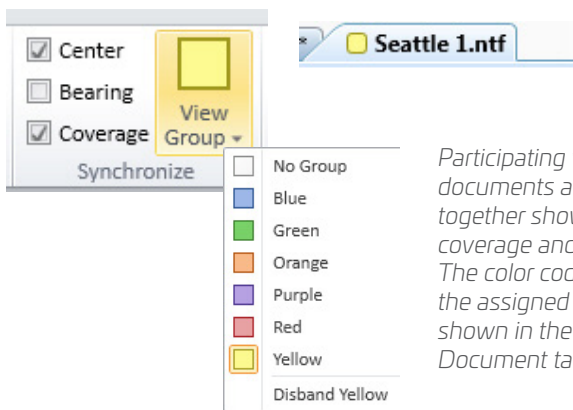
Center
Bearing
Coverage
View Group
Synchronize

Seattle 1.ntf

No Group
Blue
Green
Orange
Purple
Red
Yellow
Disband Yellow

Participating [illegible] documents a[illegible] together show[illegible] coverage and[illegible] The color coc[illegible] the assigned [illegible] shown in the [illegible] Document ta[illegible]